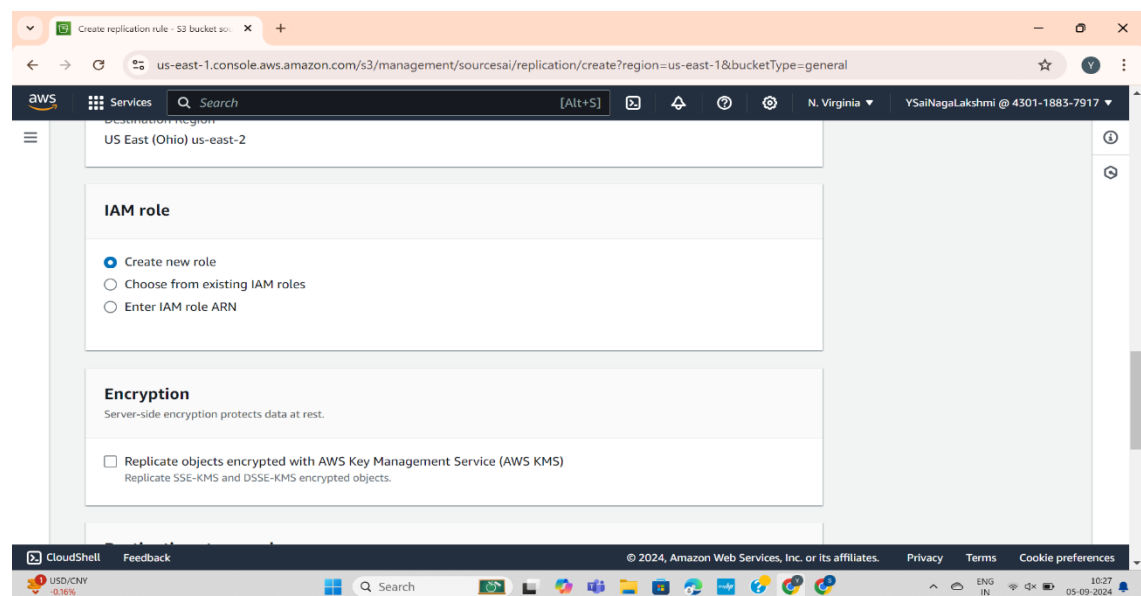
Create replication rule - S3 bucket so

us-east-1.console.aws.amazon.com/s3/management/sourcesai/replication/create?region=us-east-1&bucketType=general

aws Services Search [Alt+S] N. Virginia ▼ YSaiNagaLakshmi @ 4301-1883-7917 ▼

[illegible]

US East (Ohio) us-east-2

IAM role

Create new role
Choose from existing IAM roles
Enter IAM role ARN

Encryption

Server-side encryption protects data at rest.

Replicate objects encrypted with AWS Key Management Service (AWS KMS)
Replicate SSE-KMS and DSSE-KMS encrypted objects.

CloudShell Feedback © 2024, Amazon Web Services, Inc. or its affiliates. Privacy Terms Cookie preferences

USD/CNY -0.16% Search ENG IN 10:27 05-09-2024